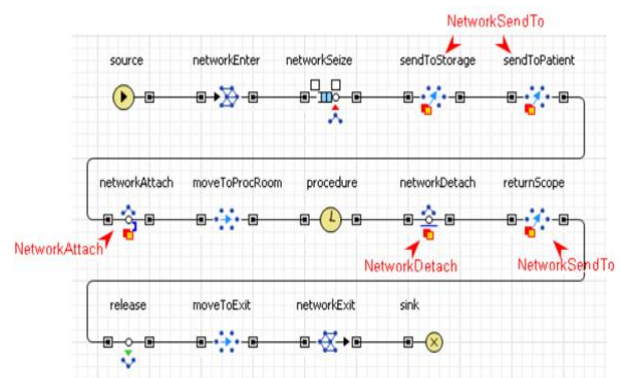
NetworkSendTo

source networkEnter networkSeize sendToStorage sendToPatient

networkAttach moveToProcRoom procedure networkDetach returnScope

NetworkAttach

NetworkDetach

NetworkSendTo

release moveToExit networkExit sink